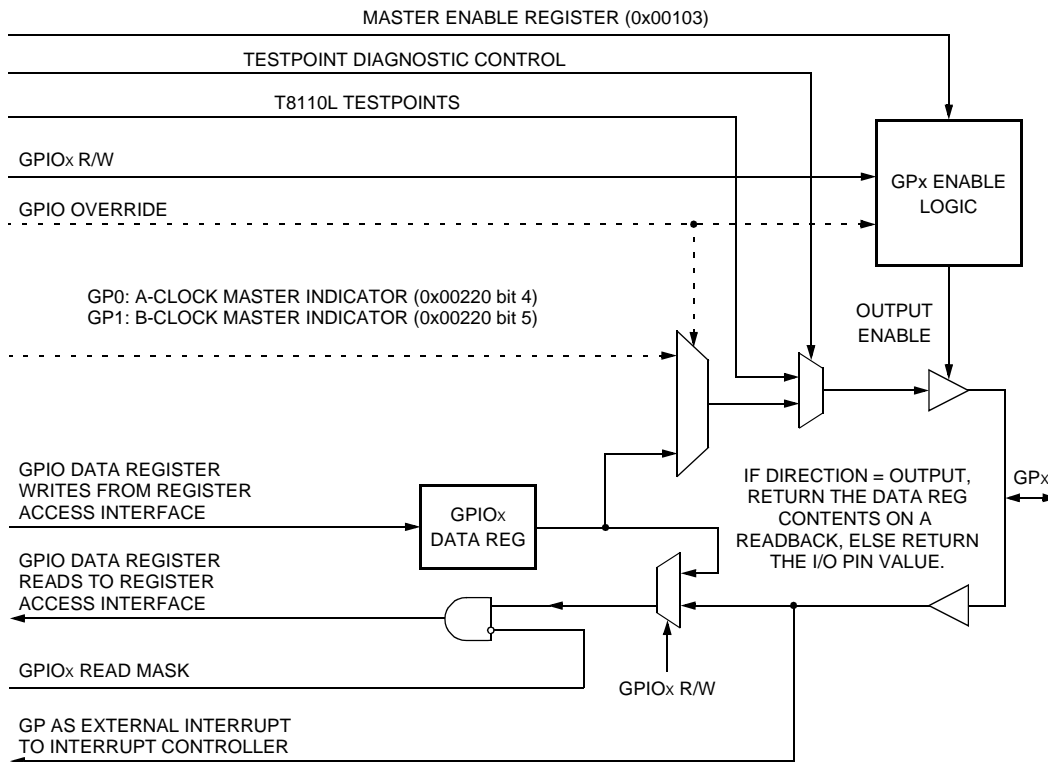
MASTER ENABLE REGISTER (0x00103)

TESTPOINT DIAGNOSTIC CONTROL

T8110L TESTPOINTS

GPIOx R/W

GPx ENABLE LOGIC

GPIO OVERRIDE

GP0: A-CLOCK MASTER INDICATOR (0x00220 bit 4)
GP1: B-CLOCK MASTER INDICATOR (0x00220 bit 5)

OUTPUT ENABLE

GPIO DATA REGISTER WRITES FROM REGISTER ACCESS INTERFACE

GPIOx DATA REG

IF DIRECTION = OUTPUT, RETURN THE DATA REG CONTENTS ON A READBACK, ELSE RETURN THE I/O PIN VALUE.

GPx

GPIO DATA REGISTER READS TO REGISTER ACCESS INTERFACE

GPIOx READ MASK

GPIOx R/W

GP AS EXTERNAL INTERRUPT TO INTERRUPT CONTROLLER